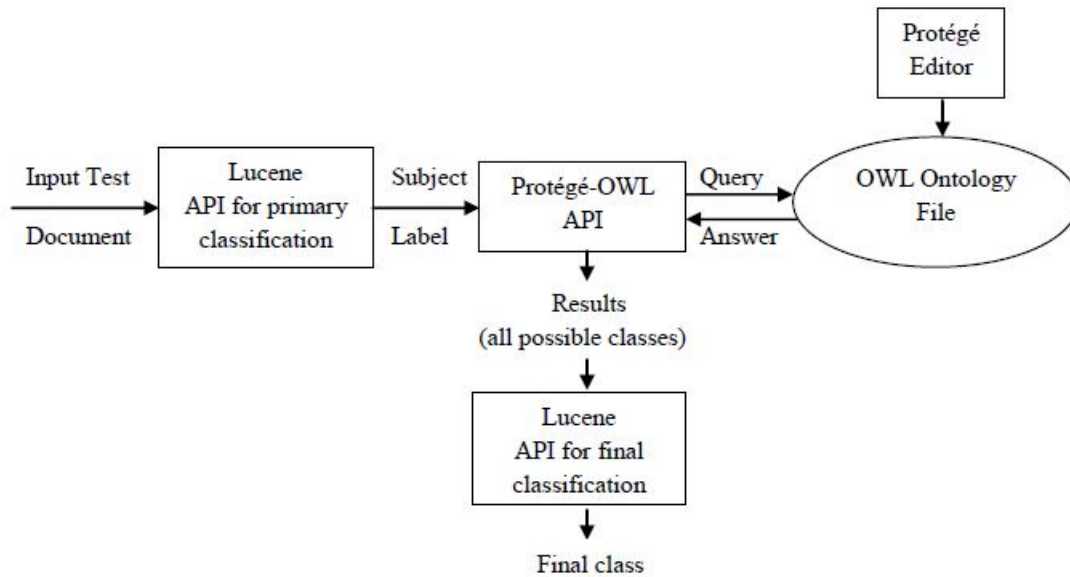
Protégé Editor

Input Test Document

Lucene API for primary classification

Subject Label

Protégé-OWL API

Query

Answer

OWL Ontology File

Results (all possible classes)

Lucene API for final classification

Final class